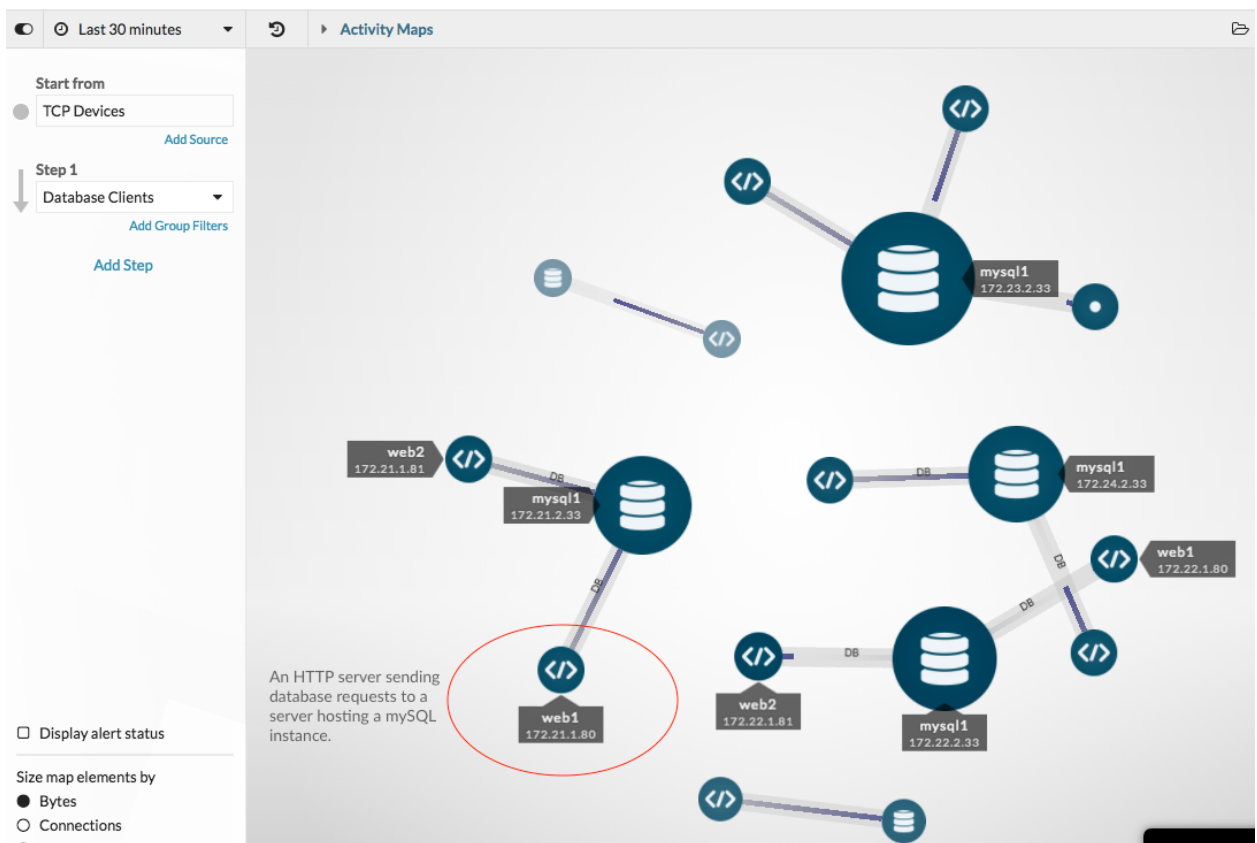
Last 30 minutes

Activity Maps

Start from

TCP Devices

Add Source

Step 1

Database Clients

Add Group Filters

Add Step

mysql1
172.23.2.33

web2
172.21.1.81

DB

mysql1
172.21.2.33

DB

DB

mysql1
172.24.2.33

DB

web1
172.22.1.80

DB

DB

web2
172.22.1.81

mysql1
172.22.2.33

An HTTP server sending database requests to a server hosting a mySQL instance.

web1
172.21.1.80

Display alert status

Size map elements by

Bytes

Connections